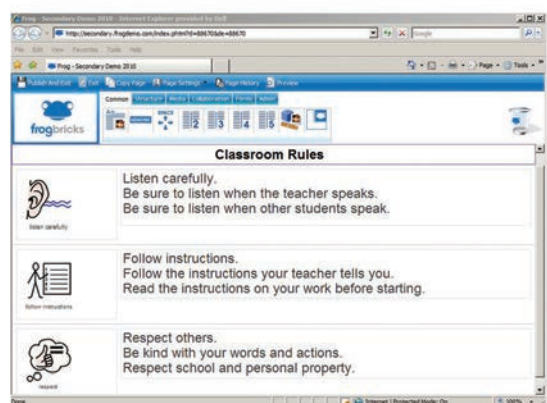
Frog - Secondary Demo 2010 - Internet Explorer provided by Dell

http://secondary.frogdemo.com/index.phtml?d=886708de=88670

Google

File Edit View Favorites Tools Help

Frog - Secondary Demo 2010

Page Tools

Publish And Exit Exit Copy Page Page Settings Page History Preview

frogbricks

Common Structure Media Collaboration Forms Admin

2 3 4 5

Classroom Rules

Listen carefully.
Be sure to listen when the teacher speaks.
Be sure to listen when other students speak.

listen carefully

Follow instructions.
Follow the instructions your teacher tells you.
Read the instructions on your work before starting.

follow instructions

Respect others.
Be kind with your words and actions.
Respect school and personal property.

respect

Done

Internet | Protected Mode: On

100%